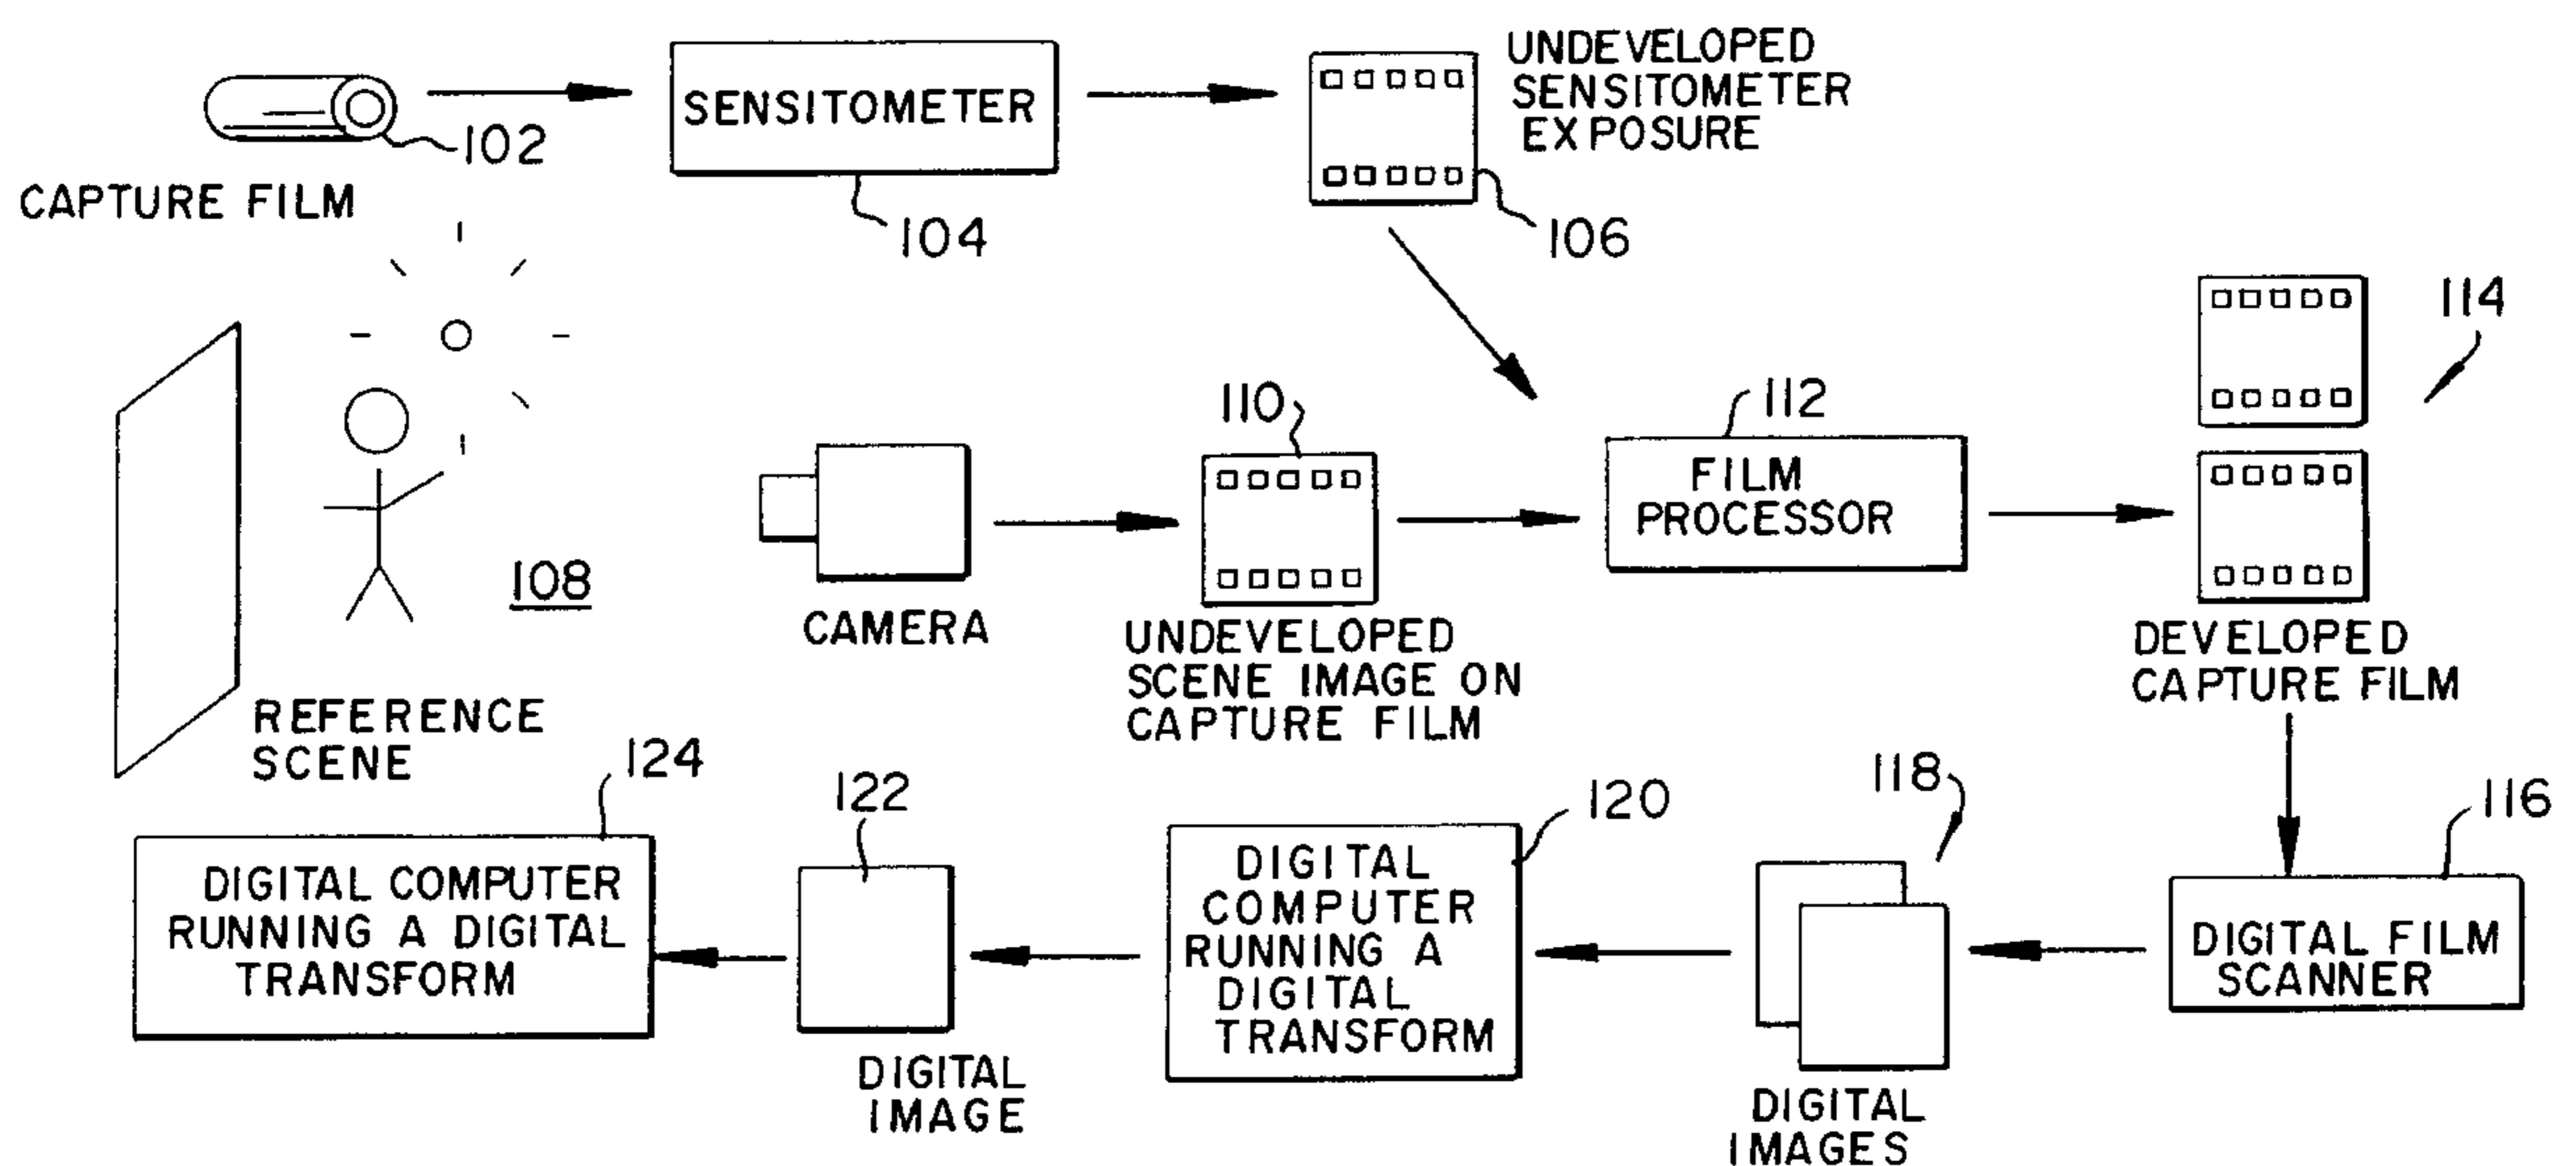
102
CAPTURE FILM
SENSITOMETER
104
UNDEVELOPED SENSITOMETER EXPOSURE
106
114
108
REFERENCE SCENE
CAMERA
110
UNDEVELOPED SCENE IMAGE ON CAPTURE FILM
112
FILM PROCESSOR
DEVELOPED CAPTURE FILM
124
DIGITAL COMPUTER RUNNING A DIGITAL TRANSFORM
122
DIGITAL IMAGE
120
DIGITAL COMPUTER RUNNING A DIGITAL TRANSFORM
118
DIGITAL IMAGES
116
DIGITAL FILM SCANNER